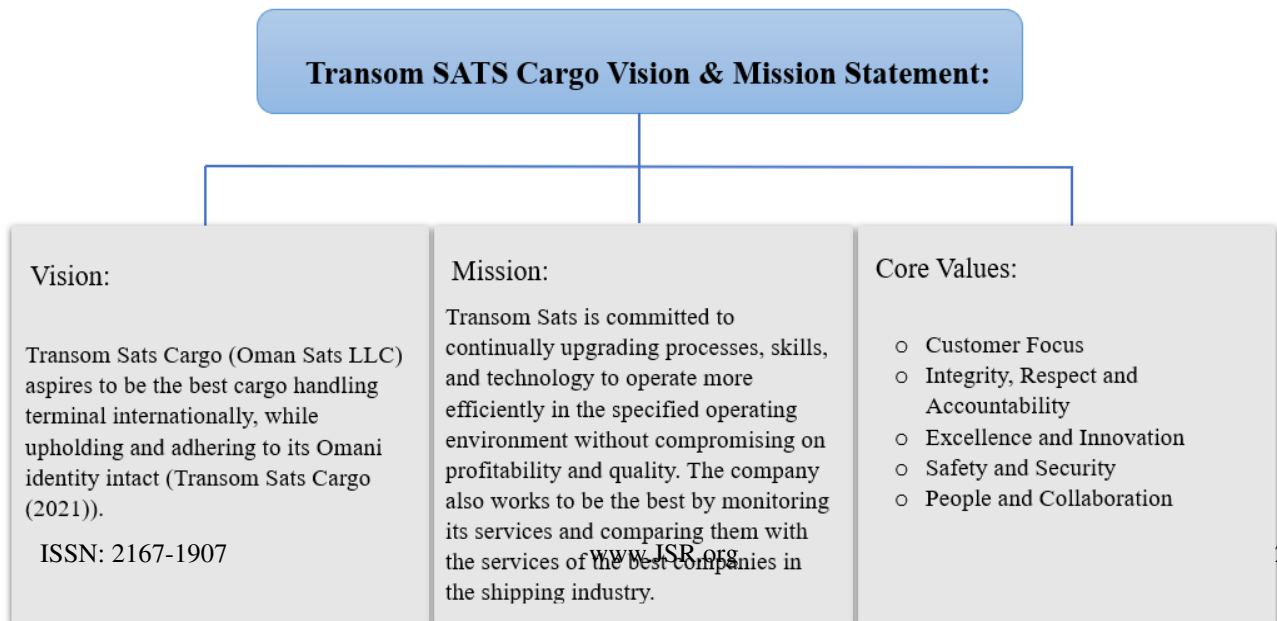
Transom SATS Cargo Vision & Mission Statement:

Vision:

Transom Sats Cargo (Oman Sats LLC) aspires to be the best cargo handling terminal internationally, while upholding and adhering to its Omani identity intact (Transom Sats Cargo (2021)).

Mission:

Transom Sats is committed to continually upgrading processes, skills, and technology to operate more efficiently in the specified operating environment without compromising on profitability and quality. The company also works to be the best by monitoring its services and comparing them with the services of the best companies in the shipping industry.

Core Values:

- Customer Focus
- Integrity, Respect and Accountability
- Excellence and Innovation
- Safety and Security
- People and Collaboration

ISSN: 2167-1907

www.JSR.org